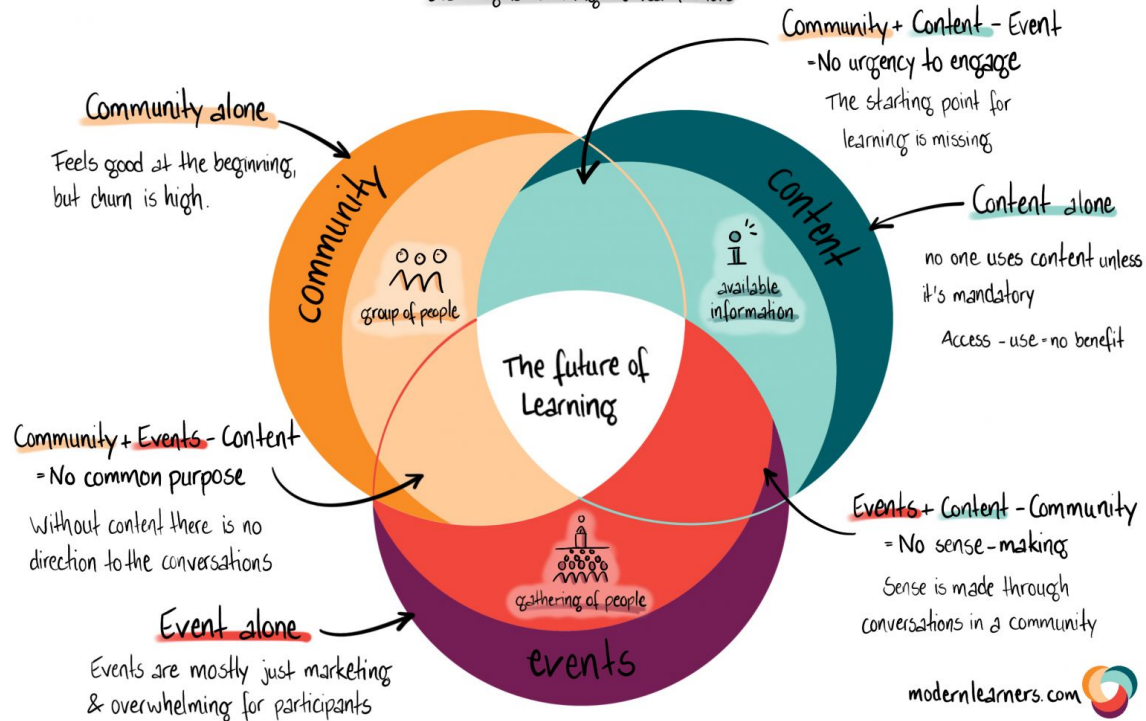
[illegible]

Community + Content - Event
= No urgency to engage
The starting point for learning is missing

Community alone
Feels good at the beginning, but churn is high.

Content alone
no one uses content unless it's mandatory
Access - use = no benefit

Community

Content

group of people

available information

The future of Learning

Community + Events - Content
= No common purpose
Without content there is no direction to the conversations

Events + Content - Community
= No sense-making
Sense is made through conversations in a community

gathering of people

Event alone
Events are mostly just marketing & overwhelming for participants

events

modernlearners.com